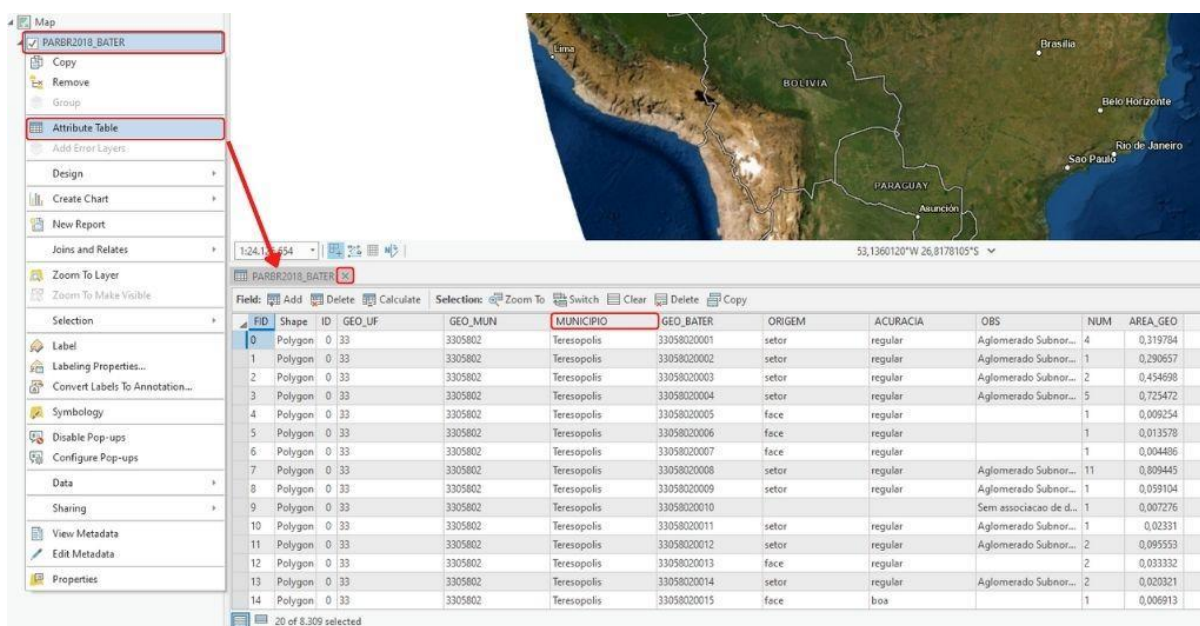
Map
PARBR2018_BATER
Copy
Remove
Group
Attribute Table
Add Error Layers
Design
Create Chart
New Report
Joins and Relates
Zoom To Layer
Zoom To Make Visible
Selection
Label
Labeling Properties...
Convert Labels To Annotation...
Symbology
Disable Pop-ups
Configure Pop-ups
Data
Sharing
View Metadata
Edit Metadata
Properties

Lima
BOLIVIA
Brasilia
Belo Horizonte
Rio de Janeiro
Sao Paulo
PARAGUAY
Asunción

1:24.1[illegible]654
53,1360120"W 26,8178105"S

PARBR2018_BATER

Field: Add Delete Calculate Selection: Zoom To Switch Clear Delete Copy

| FID | Shape | ID | GEO_UF | GEO_MUN | MUNICIPIO | GEO_BATER | ORIGEM | ACURACIA | OBS | NUM | AREA_GEO |
|---|---|---|---|---|---|---|---|---|---|---|---|
| 0 | Polygon | 0 | 33 | 3305802 | Teresopolis | 33058020001 | setor | regular | Aglomerado Subnor... | 4 | 0,319784 |
| 1 | Polygon | 0 | 33 | 3305802 | Teresopolis | 33058020002 | setor | regular | Aglomerado Subnor... | 1 | 0,290657 |
| 2 | Polygon | 0 | 33 | 3305802 | Teresopolis | 33058020003 | setor | regular | Aglomerado Subnor... | 2 | 0,454698 |
| 3 | Polygon | 0 | 33 | 3305802 | Teresopolis | 33058020004 | setor | regular | Aglomerado Subnor... | 5 | 0,725472 |
| 4 | Polygon | 0 | 33 | 3305802 | Teresopolis | 33058020005 | face | regular | | 1 | 0,009254 |
| 5 | Polygon | 0 | 33 | 3305802 | Teresopolis | 33058020006 | face | regular | | 1 | 0,013578 |
| 6 | Polygon | 0 | 33 | 3305802 | Teresopolis | 33058020007 | face | regular | | 1 | 0,004486 |
| 7 | Polygon | 0 | 33 | 3305802 | Teresopolis | 33058020008 | setor | regular | Aglomerado Subnor... | 11 | 0,809445 |
| 8 | Polygon | 0 | 33 | 3305802 | Teresopolis | 33058020009 | setor | regular | Aglomerado Subnor... | 1 | 0,059104 |
| 9 | Polygon | 0 | 33 | 3305802 | Teresopolis | 33058020010 | | | Sem associacao de d... | 1 | 0,007276 |
| 10 | Polygon | 0 | 33 | 3305802 | Teresopolis | 33058020011 | setor | regular | Aglomerado Subnor... | 1 | 0,02331 |
| 11 | Polygon | 0 | 33 | 3305802 | Teresopolis | 33058020012 | setor | regular | Aglomerado Subnor... | 2 | 0,095553 |
| 12 | Polygon | 0 | 33 | 3305802 | Teresopolis | 33058020013 | face | regular | | 2 | 0,033332 |
| 13 | Polygon | 0 | 33 | 3305802 | Teresopolis | 33058020014 | setor | regular | Aglomerado Subnor... | 2 | 0,020321 |
| 14 | Polygon | 0 | 33 | 3305802 | Teresopolis | 33058020015 | face | boa | | 1 | 0,006913 |

20 of 8.309 selected